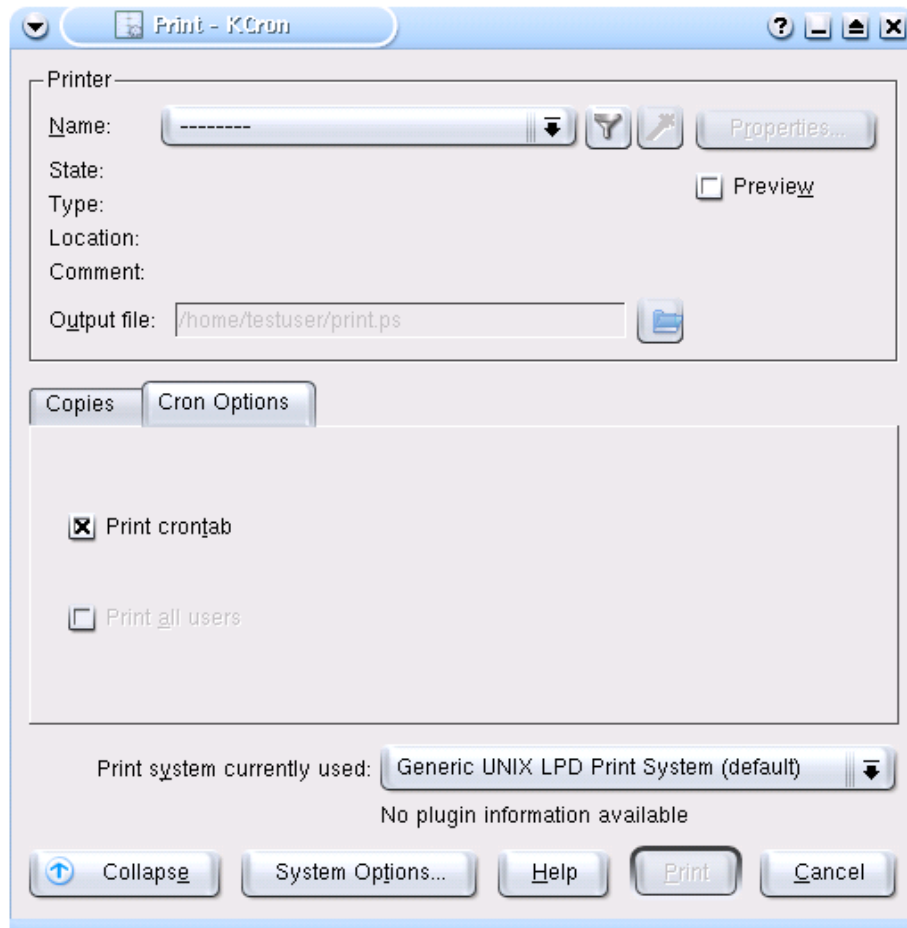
Print - KCron

Printer

Name: --------

Properties...

State:

Type:

Location:

Comment:

Preview

Output file: /home/testuser/print.ps

Copies

Cron Options

Print crontab

Print all users

Print system currently used: Generic UNIX LPD Print System (default)

No plugin information available

Collapse

System Options...

Help

Print

Cancel